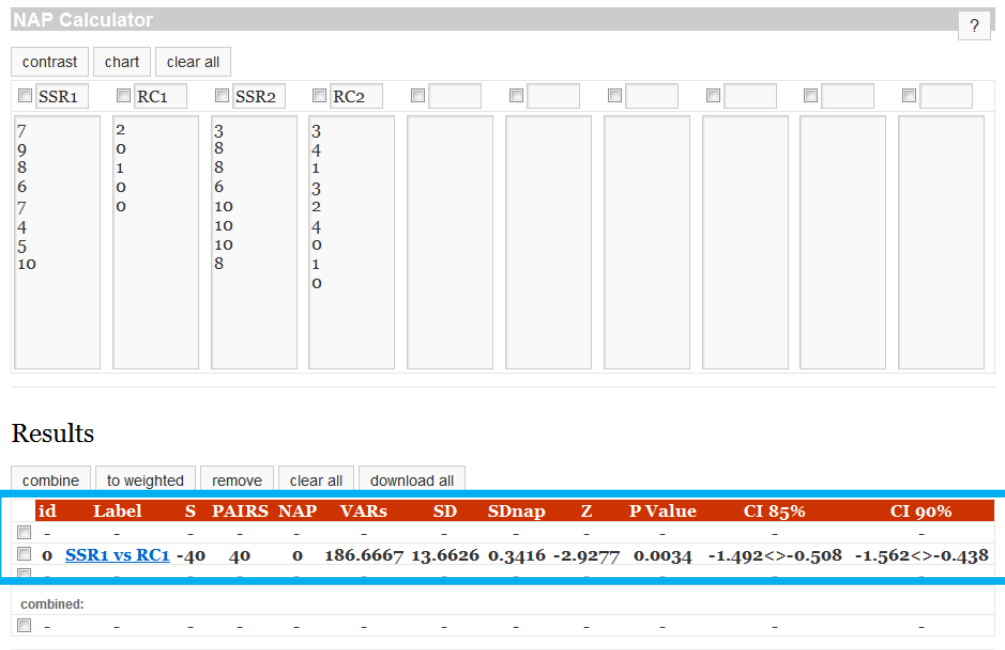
NAP Calculator

?

contrast chart clear all

SSR1 RC1 SSR2 RC2

7
9
8
6
7
4
5
10

2
0
1
0
0

3
8
8
6
10
10
10
8

3
4
1
3
2
4
0
1
0

Results

combine to weighted remove clear all download all

| id | Label | S | PAIRS | NAP | VARs | SD | SDnap | Z | P Value | CI 85% | CI 90% |
|---|---|---|---|---|---|---|---|---|---|---|---|
| - | - | - | - | - | - | - | - | - | - | - | - |
| 0 | SSR1 vs RC1 | -40 | 40 | 0 | 186.6667 | 13.6626 | 0.3416 | -2.9277 | 0.0034 | -1.492<>-0.508 | -1.562<>-0.438 |
| - | - | - | - | - | - | - | - | - | - | - | - |

combined:

| - | - | - | - | - | - | - | - | - | - | - | - |
|---|---|---|---|---|---|---|---|---|---|---|---|